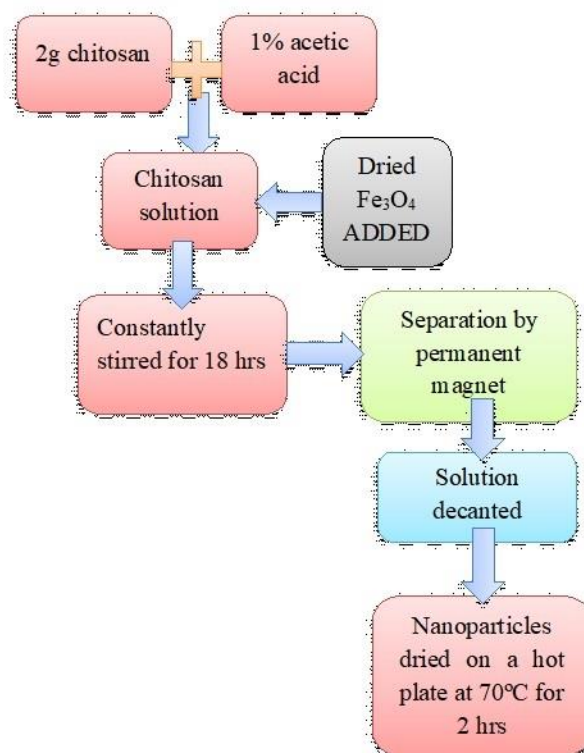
2g chitosan

1% acetic acid

Chitosan solution

Dried $Fe_3O_4$ ADDED

Constantly stirred for 18 hrs

Separation by permanent magnet

Solution decanted

Nanoparticles dried on a hot plate at 70ºC for 2 hrs